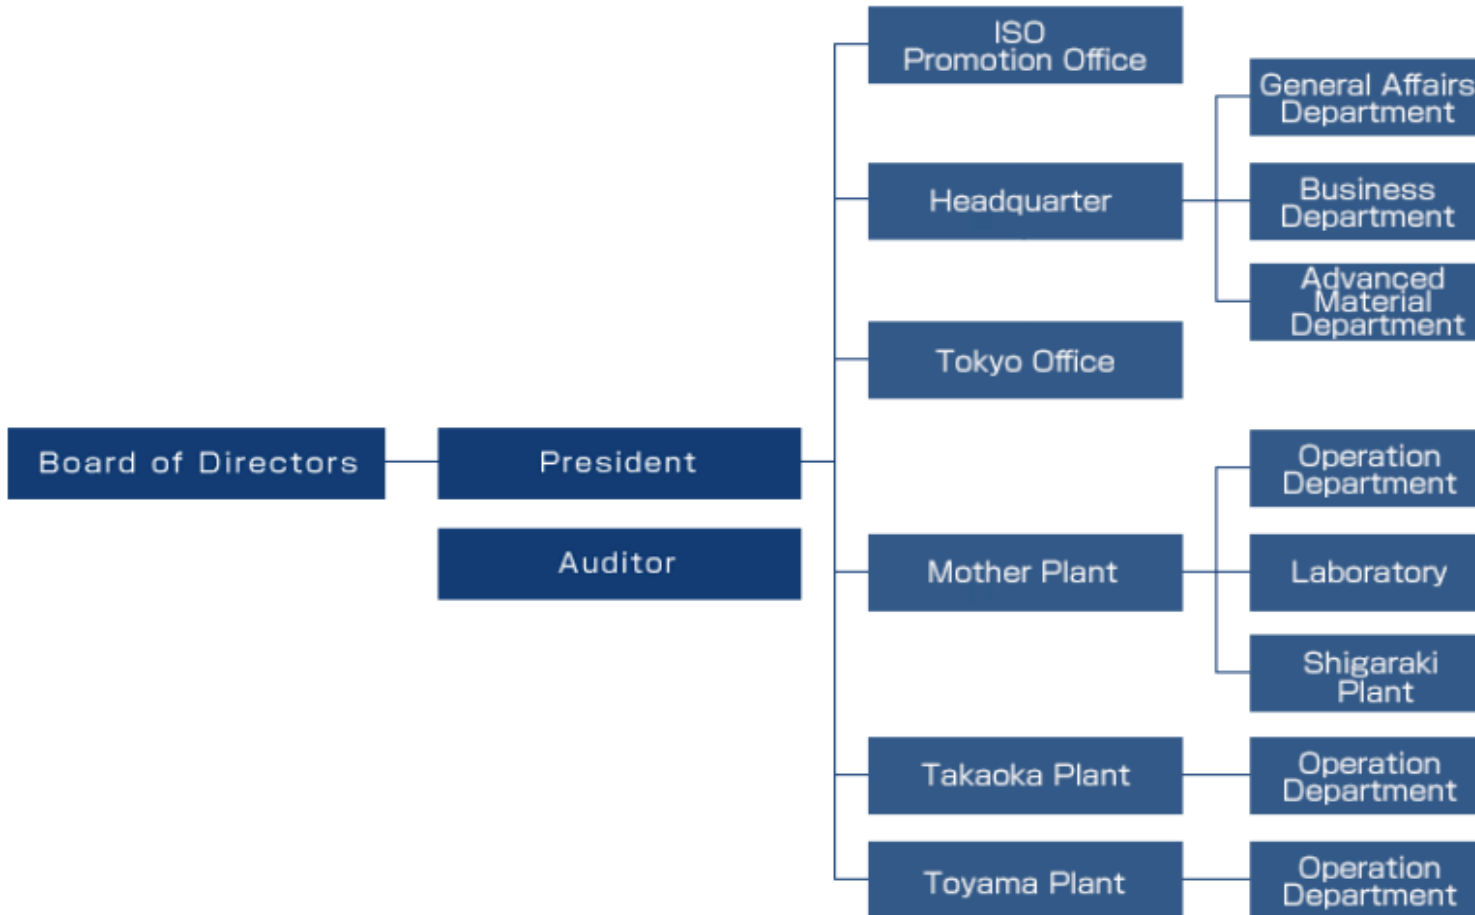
Board of Directors

President

Auditor

ISO Promotion Office

Headquarter

General Affairs Department

Business Department

Advanced Material Department

Tokyo Office

Mother Plant

Operation Department

Laboratory

Shigaraki Plant

Takaoka Plant

Operation Department

Toyama Plant

Operation Department